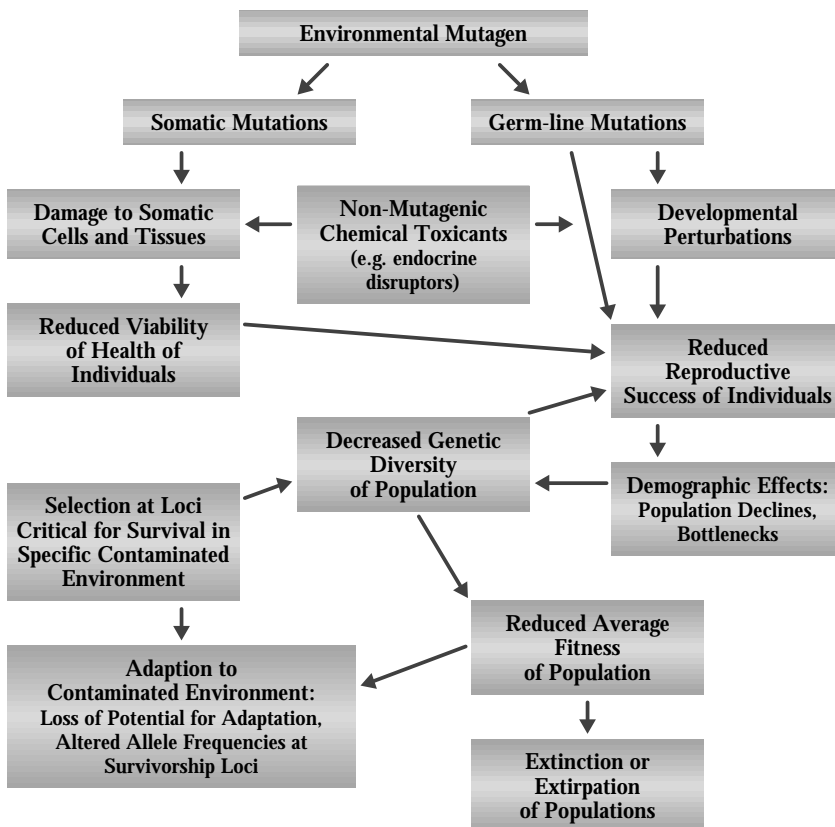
Environmental Mutagen

Somatic Mutations

Germ-line Mutations

Damage to Somatic Cells and Tissues

Non-Mutagenic Chemical Toxicants (e.g. endocrine disruptors)

Developmental Perturbations

Reduced Viability of Health of Individuals

Reduced Reproductive Success of Individuals

Decreased Genetic Diversity of Population

Selection at Loci Critical for Survival in Specific Contaminated Environment

Demographic Effects: Population Declines, Bottlenecks

Reduced Average Fitness of Population

Adaption to Contaminated Environment: Loss of Potential for Adaptation, Altered Allele Frequencies at Survivorship Loci

Extinction or Extirpation of Populations